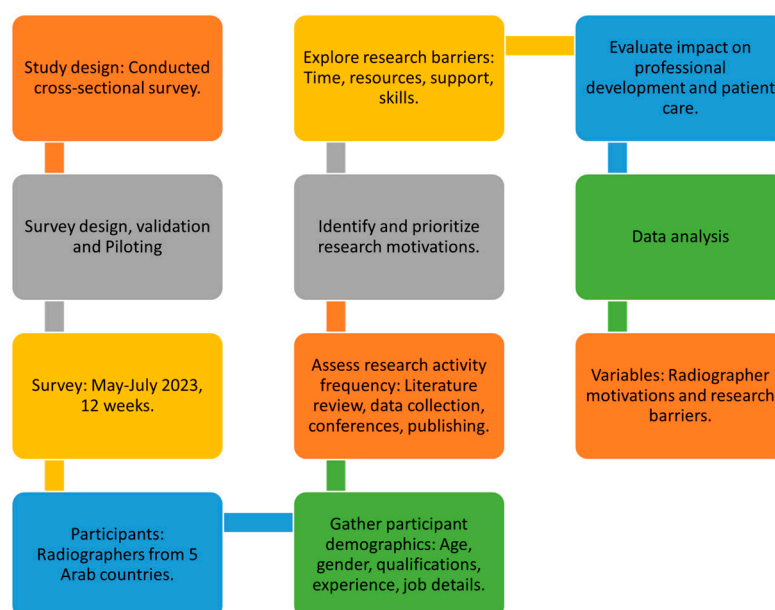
Study design: Conducted cross-sectional survey.

Survey design, validation and Piloting

Survey: May-July 2023, 12 weeks.

Participants: Radiographers from 5 Arab countries.

Gather participant demographics: Age, gender, qualifications, experience, job details.

Assess research activity frequency: Literature review, data collection, conferences, publishing.

Identify and prioritize research motivations.

Explore research barriers: Time, resources, support, skills.

Evaluate impact on professional development and patient care.

Data analysis

Variables: Radiographer motivations and research barriers.